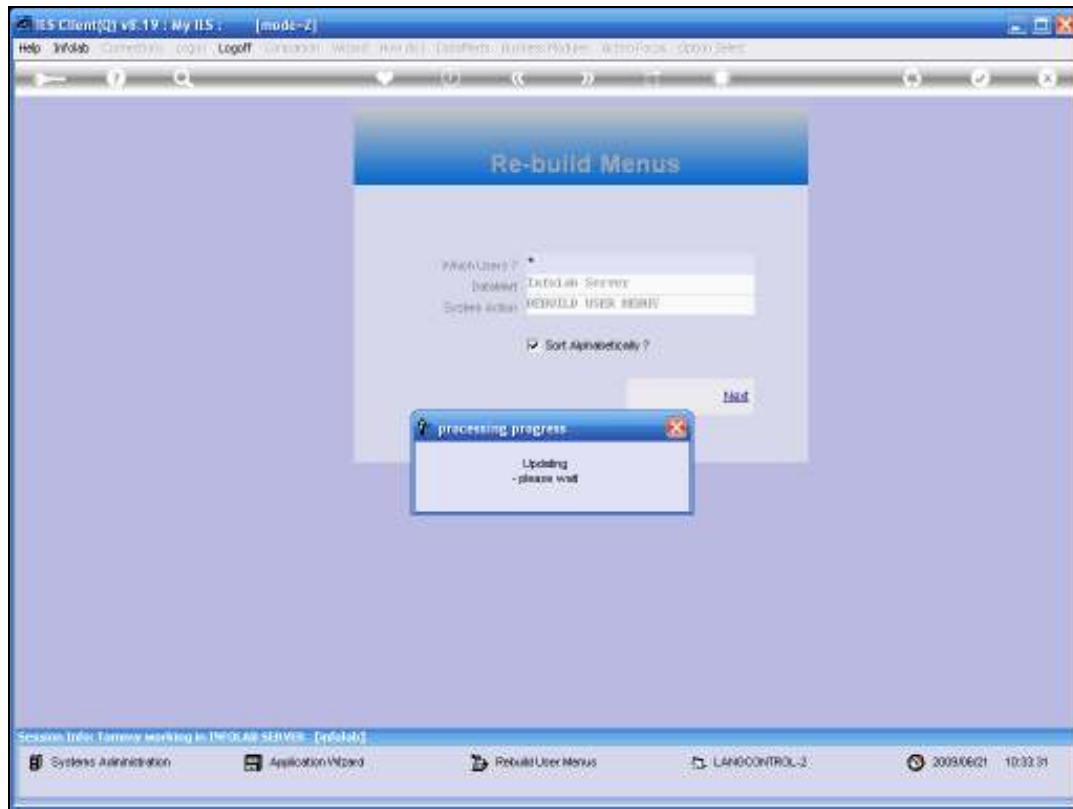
IES Client(Q) v8.19 : My IIS : [mode-Z]

Help Infolab Connections Login Logoff Companion Wizard How do I DataMerit Business Modules ActionFocus Option Select

Re-build Menus

Which Users ? *
Dataset Infolab Server
System Action REBUILD USER MENUS

Sort Alphabetically ?

Next

processing progress

Updating
- please wait

Session Info: Tammy working in INFOLAB SERVER - [infolab]

Systems Administration
Application Wizard
Rebuild User Menus
LANGCONTROL-2
2009/06/21 10:33:31